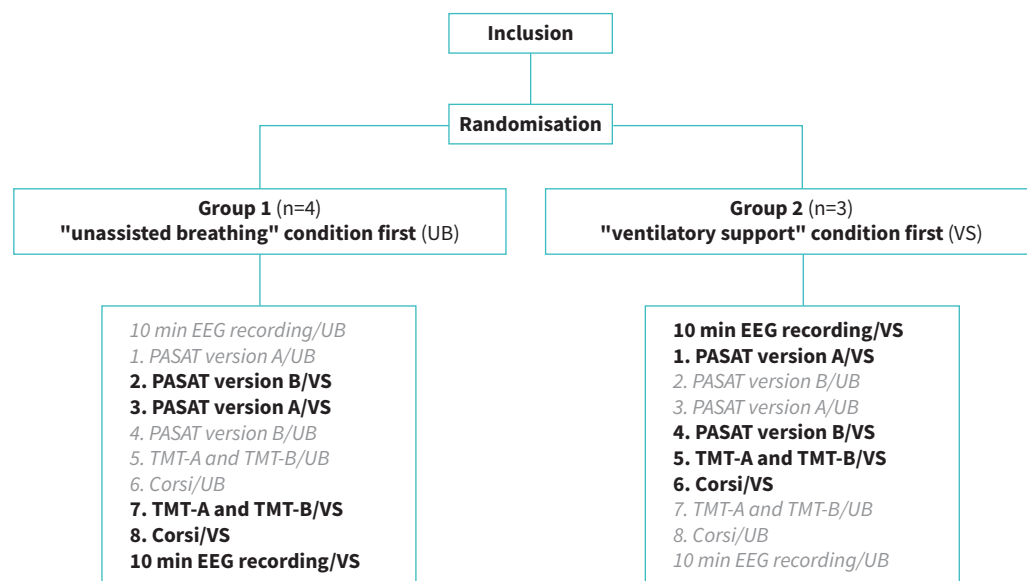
Inclusion

Randomisation

Group 1 (n=4)
"unassisted breathing" condition first (UB)

Group 2 (n=3)
"ventilatory support" condition first (VS)

10 min EEG recording/UB
1. PASAT version A/UB
2. PASAT version B/VS
3. PASAT version A/VS
4. PASAT version B/UB
5. TMT-A and TMT-B/UB
6. Corsi/UB
7. TMT-A and TMT-B/VS
8. Corsi/VS
10 min EEG recording/VS

10 min EEG recording/VS
1. PASAT version A/VS
2. PASAT version B/UB
3. PASAT version A/UB
4. PASAT version B/VS
5. TMT-A and TMT-B/VS
6. Corsi/VS
7. TMT-A and TMT-B/UB
8. Corsi/UB
10 min EEG recording/UB